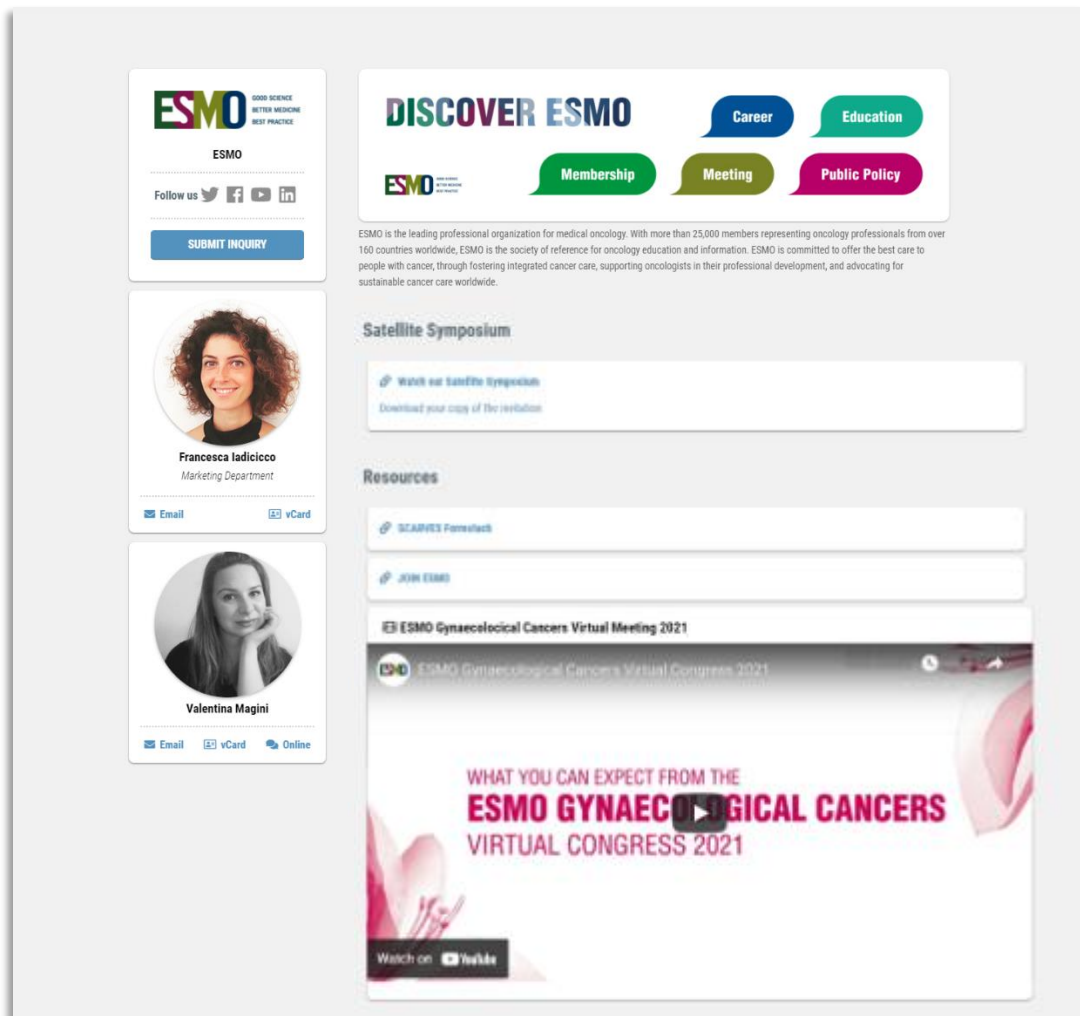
ESMO GOOD SCIENCE BETTER MEDICINE BEST PRACTICE

ESMO

Follow us

SUBMIT INQUIRY

Francesca Iadicicco
Marketing Department

Email vCard

Valentina Magini

Email vCard Online

DISCOVER ESMO

Career Education

ESMO Membership Meeting Public Policy

ESMO is the leading professional organization for medical oncology. With more than 25,000 members representing oncology professionals from over 160 countries worldwide, ESMO is the society of reference for oncology education and information. ESMO is committed to offer the best care to people with cancer, through fostering integrated cancer care, supporting oncologists in their professional development, and advocating for sustainable cancer care worldwide.

Satellite Symposium

Watch our Satellite Symposium
Download your copy of the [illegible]

Resources

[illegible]

JOIN ESMO

ESMO Gynaecolocical Cancers Virtual Meeting 2021

ESMO Gynaecological Cancers Virtual Congress 2021

WHAT YOU CAN EXPECT FROM THE
ESMO GYNAECOLOGICAL CANCERS
VIRTUAL CONGRESS 2021

Watch on YouTube